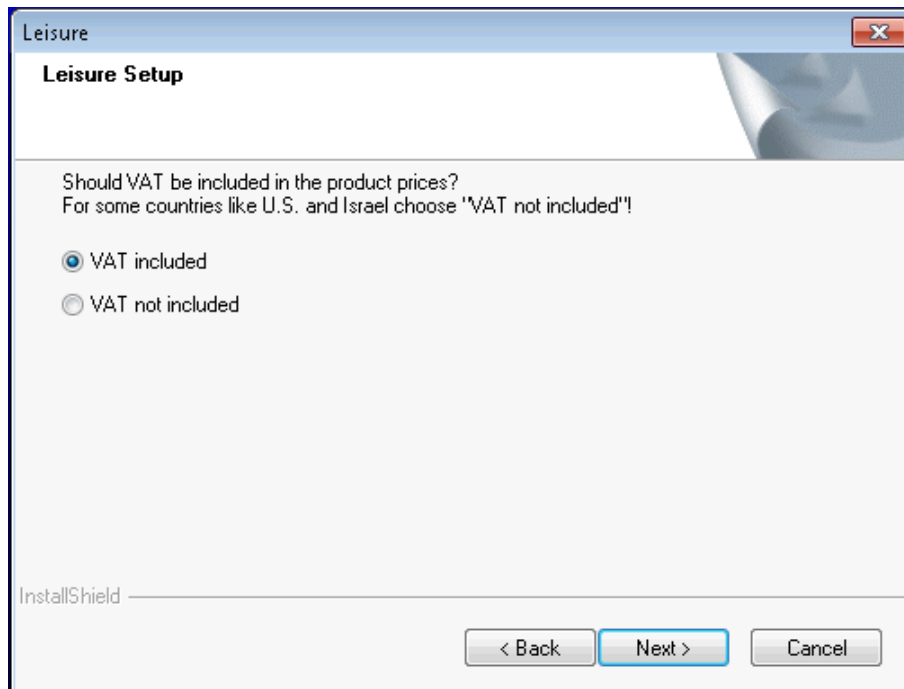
Leisure

Leisure Setup

Should VAT be included in the product prices?
For some countries like U.S. and Israel choose "VAT not included"!

VAT included

VAT not included

InstallShield

< Back

Next >

Cancel